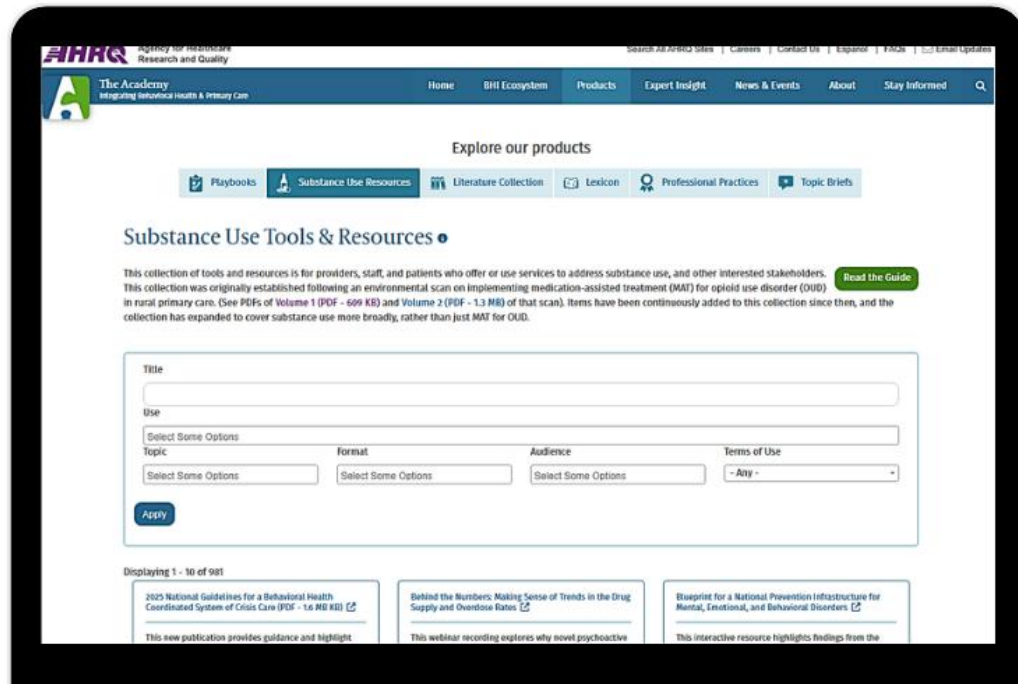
AHRQ Agency for Healthcare Research and Quality

Search All AHRQ Sites | Careers | Contact Us | Español | FAQs | Email Updates

The Academy
Integrating Behavioral Health & Primary Care

Home | BHI Ecosystem | Products | Expert Insight | News & Events | About | Stay Informed

Explore our products

Playbooks | Substance Use Resources | Literature Collection | Lexicon | Professional Practices | Topic Briefs

Substance Use Tools & Resources

This collection of tools and resources is for providers, staff, and patients who offer or use services to address substance use, and other interested stakeholders. This collection was originally established following an environmental scan on implementing medication-assisted treatment (MAT) for opioid use disorder (OUD) in rural primary care. (See PDFs of Volume 1 (PDF - 609 KB) and Volume 2 (PDF - 1.3 MB) of that scan). Items have been continuously added to this collection since then, and the collection has expanded to cover substance use more broadly, rather than just MAT for OUD.

Read the Guide

Title

Use

Select Some Options

Topic

Select Some Options

Format

Select Some Options

Audience

Select Some Options

Terms of Use

- Any -

Apply

Displaying 1 - 10 of 981

2025 National Guidelines for a Behavioral Health Coordinated System of Crisis Care (PDF - 1.6 MB KB)

This new publication provides guidance and highlight

Behind the Numbers: Making Sense of Trends in the Drug Supply and Overdose Rates

This webinar recording explores why novel psychoactive

Blueprint for a National Prevention Infrastructure for Mental, Emotional, and Behavioral Disorders

This interactive resource highlights findings from the